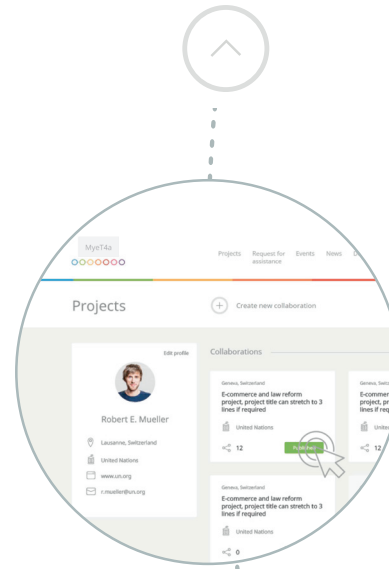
MyeT4a

Projects Request for assistance Events News D

Projects

Create new collaboration

Edit profile

Robert E. Mueller

Lausanne, Switzerland

United Nations

www.un.org

r.mueller@un.org

Collaborations

Geneva, Switzerland

E-commerce and law reform project, project title can stretch to 3 lines if required

United Nations

12

Publishe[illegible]

Geneva, Switze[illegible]

E-commer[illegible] project, pr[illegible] lines if req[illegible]

Unit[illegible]

12

Geneva, Switzerland

E-commerce and law reform project, project title can stretch to 3 lines if required

United Nations

0